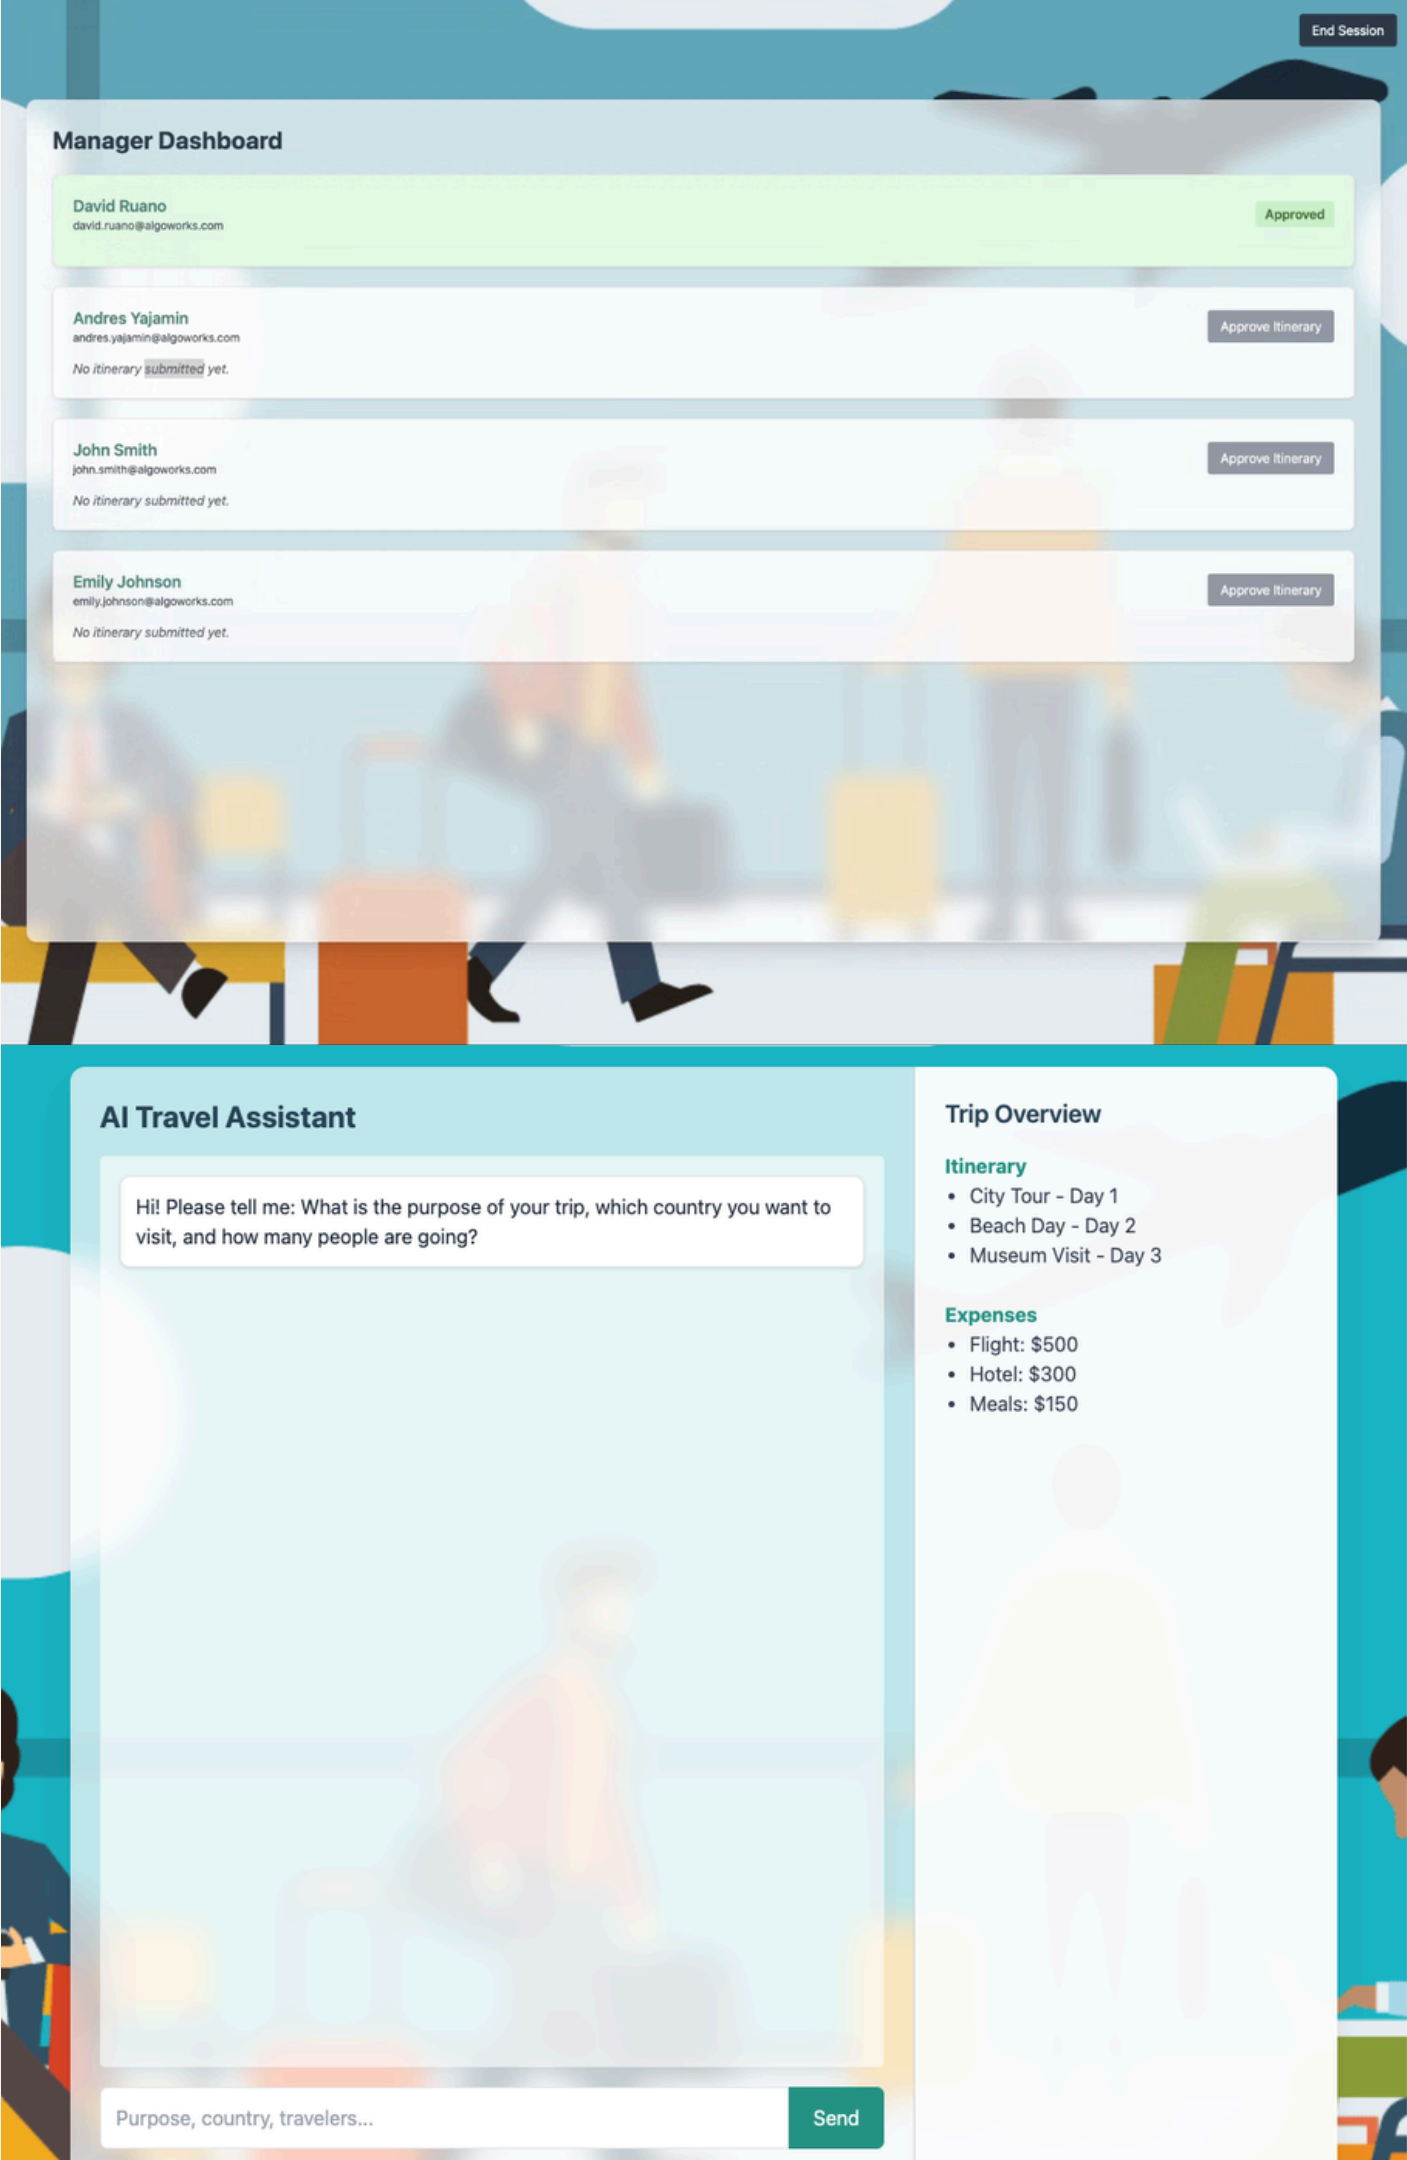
End Session

Manager Dashboard

David Ruano
david.ruano@algoworks.com
Approved

Andres Yajamin
andres.yajamin@algoworks.com
No itinerary submitted yet.
Approve Itinerary

John Smith
john.smith@algoworks.com
No itinerary submitted yet.
Approve Itinerary

Emily Johnson
emily.johnson@algoworks.com
No itinerary submitted yet.
Approve Itinerary

AI Travel Assistant

Hi! Please tell me: What is the purpose of your trip, which country you want to visit, and how many people are going?

Purpose, country, travelers...
Send

Trip Overview

Itinerary
- City Tour - Day 1
- Beach Day - Day 2
- Museum Visit - Day 3

Expenses
- Flight: $500
- Hotel: $300
- Meals: $150